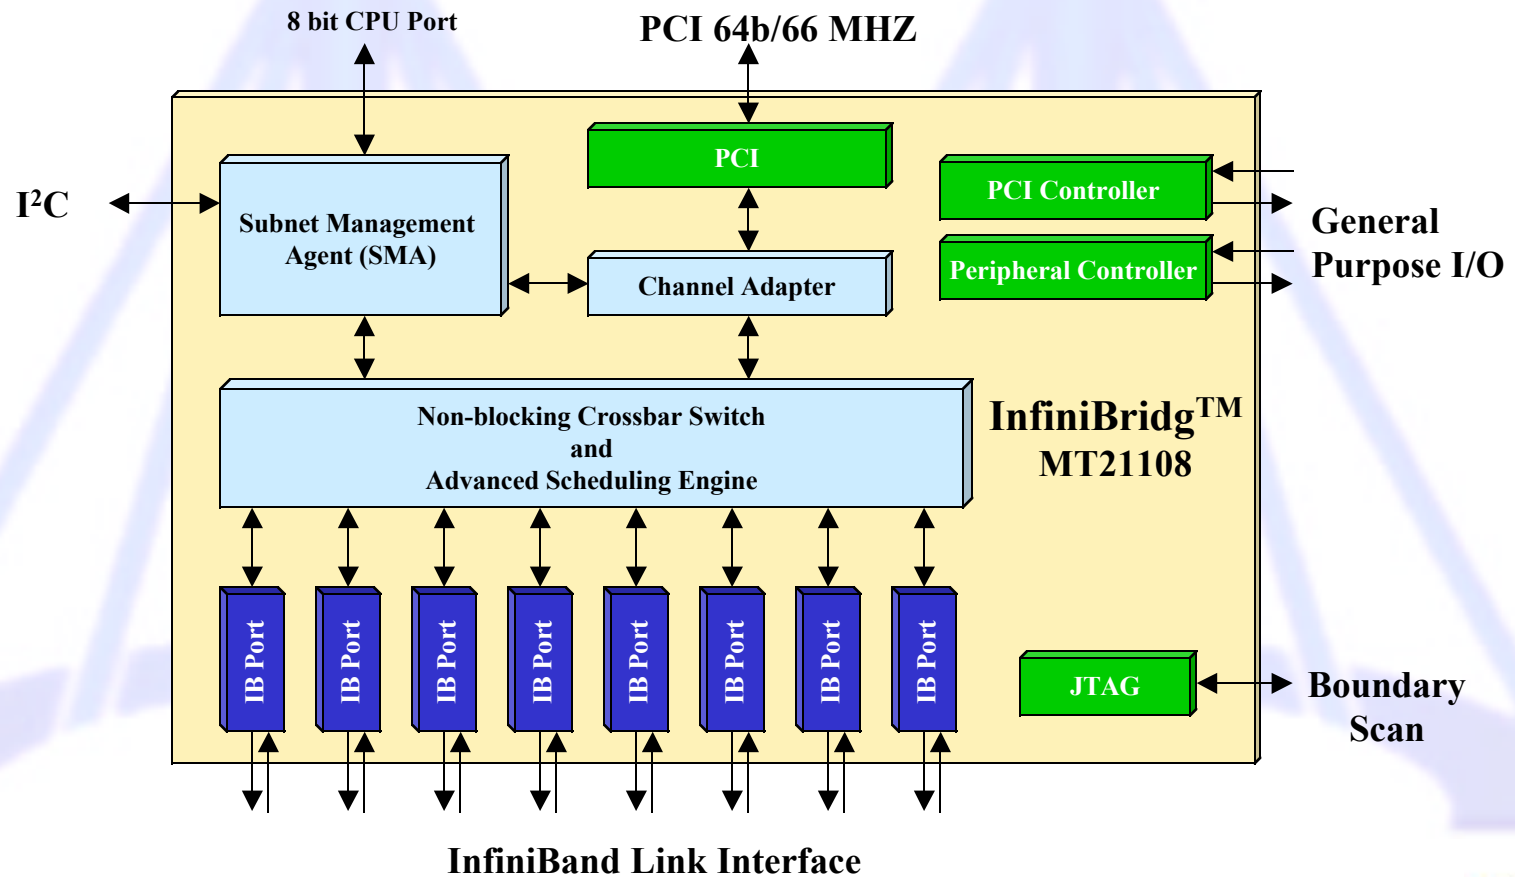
8 bit CPU Port

PCI 64b/66 MHZ

PCI

PCI Controller

Peripheral Controller

General Purpose I/O

$I^2C$

Subnet Management Agent (SMA)

Channel Adapter

Non-blocking Crossbar Switch and Advanced Scheduling Engine

InfiniBridg$^{TM}$ MT21108

IB Port

IB Port

IB Port

IB Port

IB Port

IB Port

IB Port

IB Port

JTAG

Boundary Scan

InfiniBand Link Interface